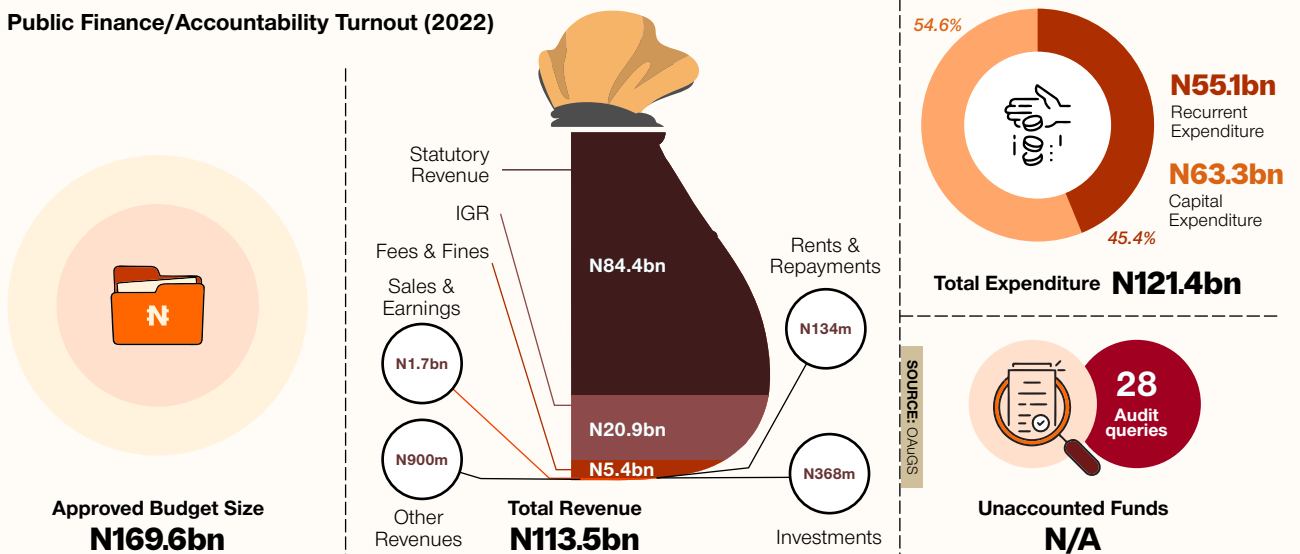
Public Finance/Accountability Turnout (2022)

N

Approved Budget Size
N169.6bn

Statutory Revenue

IGR

Fees & Fines

Sales & Earnings

N1.7bn

N900m

Other Revenues

N84.4bn

N20.9bn

N5.4bn

Total Revenue
N113.5bn

Rents & Repayments

N134m

N368m

Investments

54.6%

N55.1bn
Recurrent Expenditure

N63.3bn
Capital Expenditure

45.4%

Total Expenditure N121.4bn

SOURCE: OAuGS

28
Audit queries

Unaccounted Funds
N/A